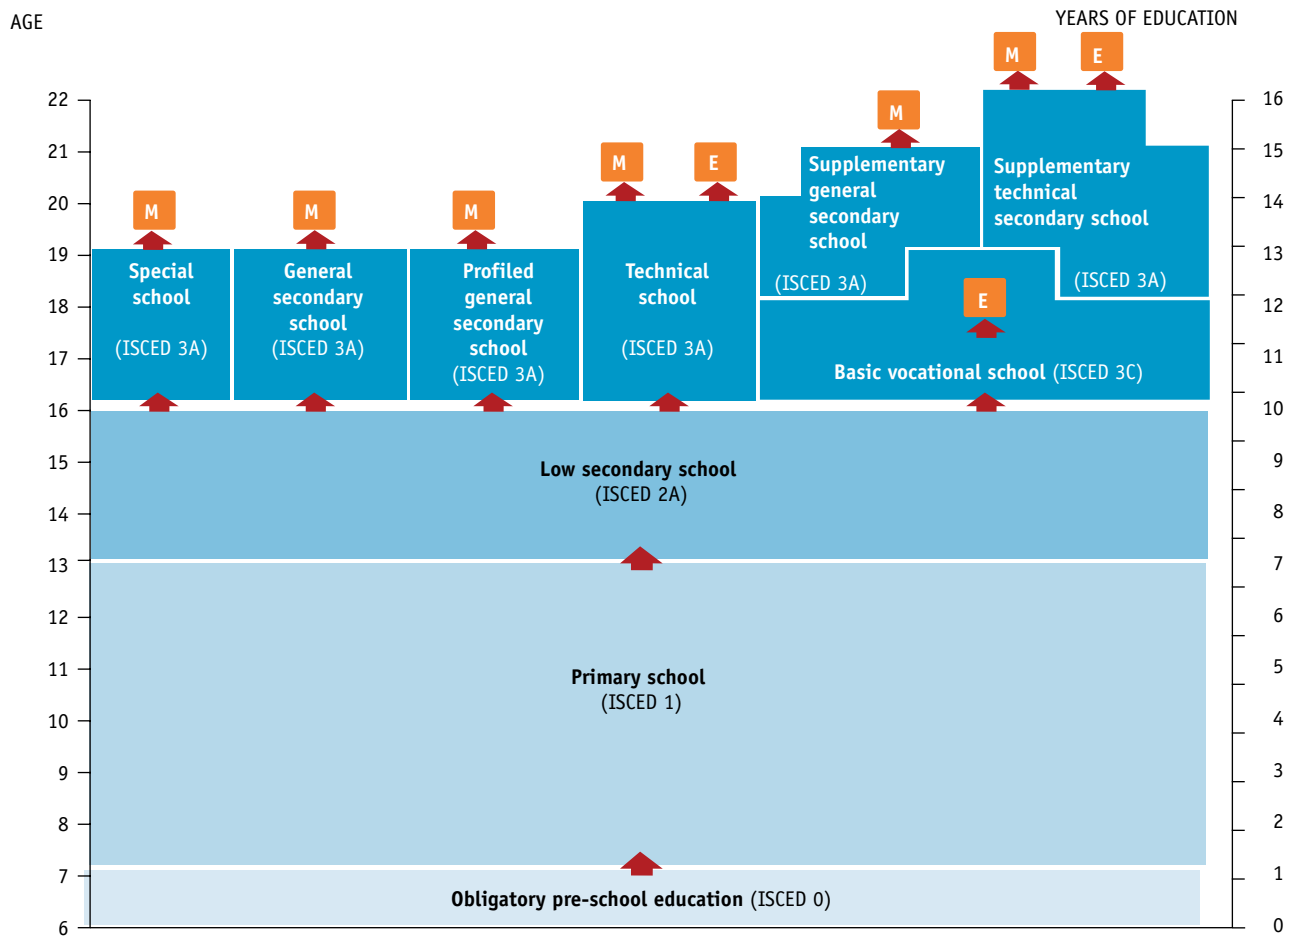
AGE

YEARS OF EDUCATION

22
21
20
19
18
17
16
15
14
13
12
11
10
9
8
7
6

16
15
14
13
12
11
10
9
8
7
6
5
4
3
2
1
0

M
M
M
M
E
M
M
E

Special school (ISCED 3A)

General secondary school (ISCED 3A)

Profiled general secondary school (ISCED 3A)

Technical school (ISCED 3A)

Supplementary general secondary school (ISCED 3A)

Supplementary technical secondary school (ISCED 3A)

E

Basic vocational school (ISCED 3C)

Low secondary school (ISCED 2A)

Primary school (ISCED 1)

Obligatory pre-school education (ISCED 0)